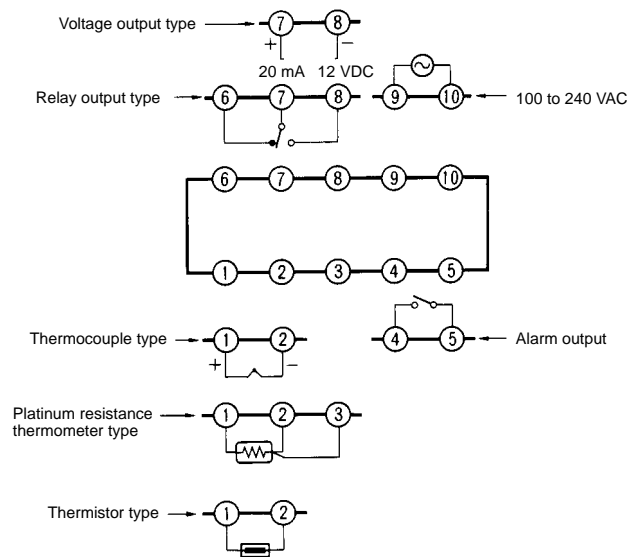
Voltage output type
7
8
+
−
20 mA
12 VDC
Relay output type
6
7
8
9
10
100 to 240 VAC
6
7
8
9
10
1
2
3
4
5
Thermocouple type
1
2
+
−
4
5
Alarm output
Platinum resistance thermometer type
1
2
3
Thermistor type
1
2